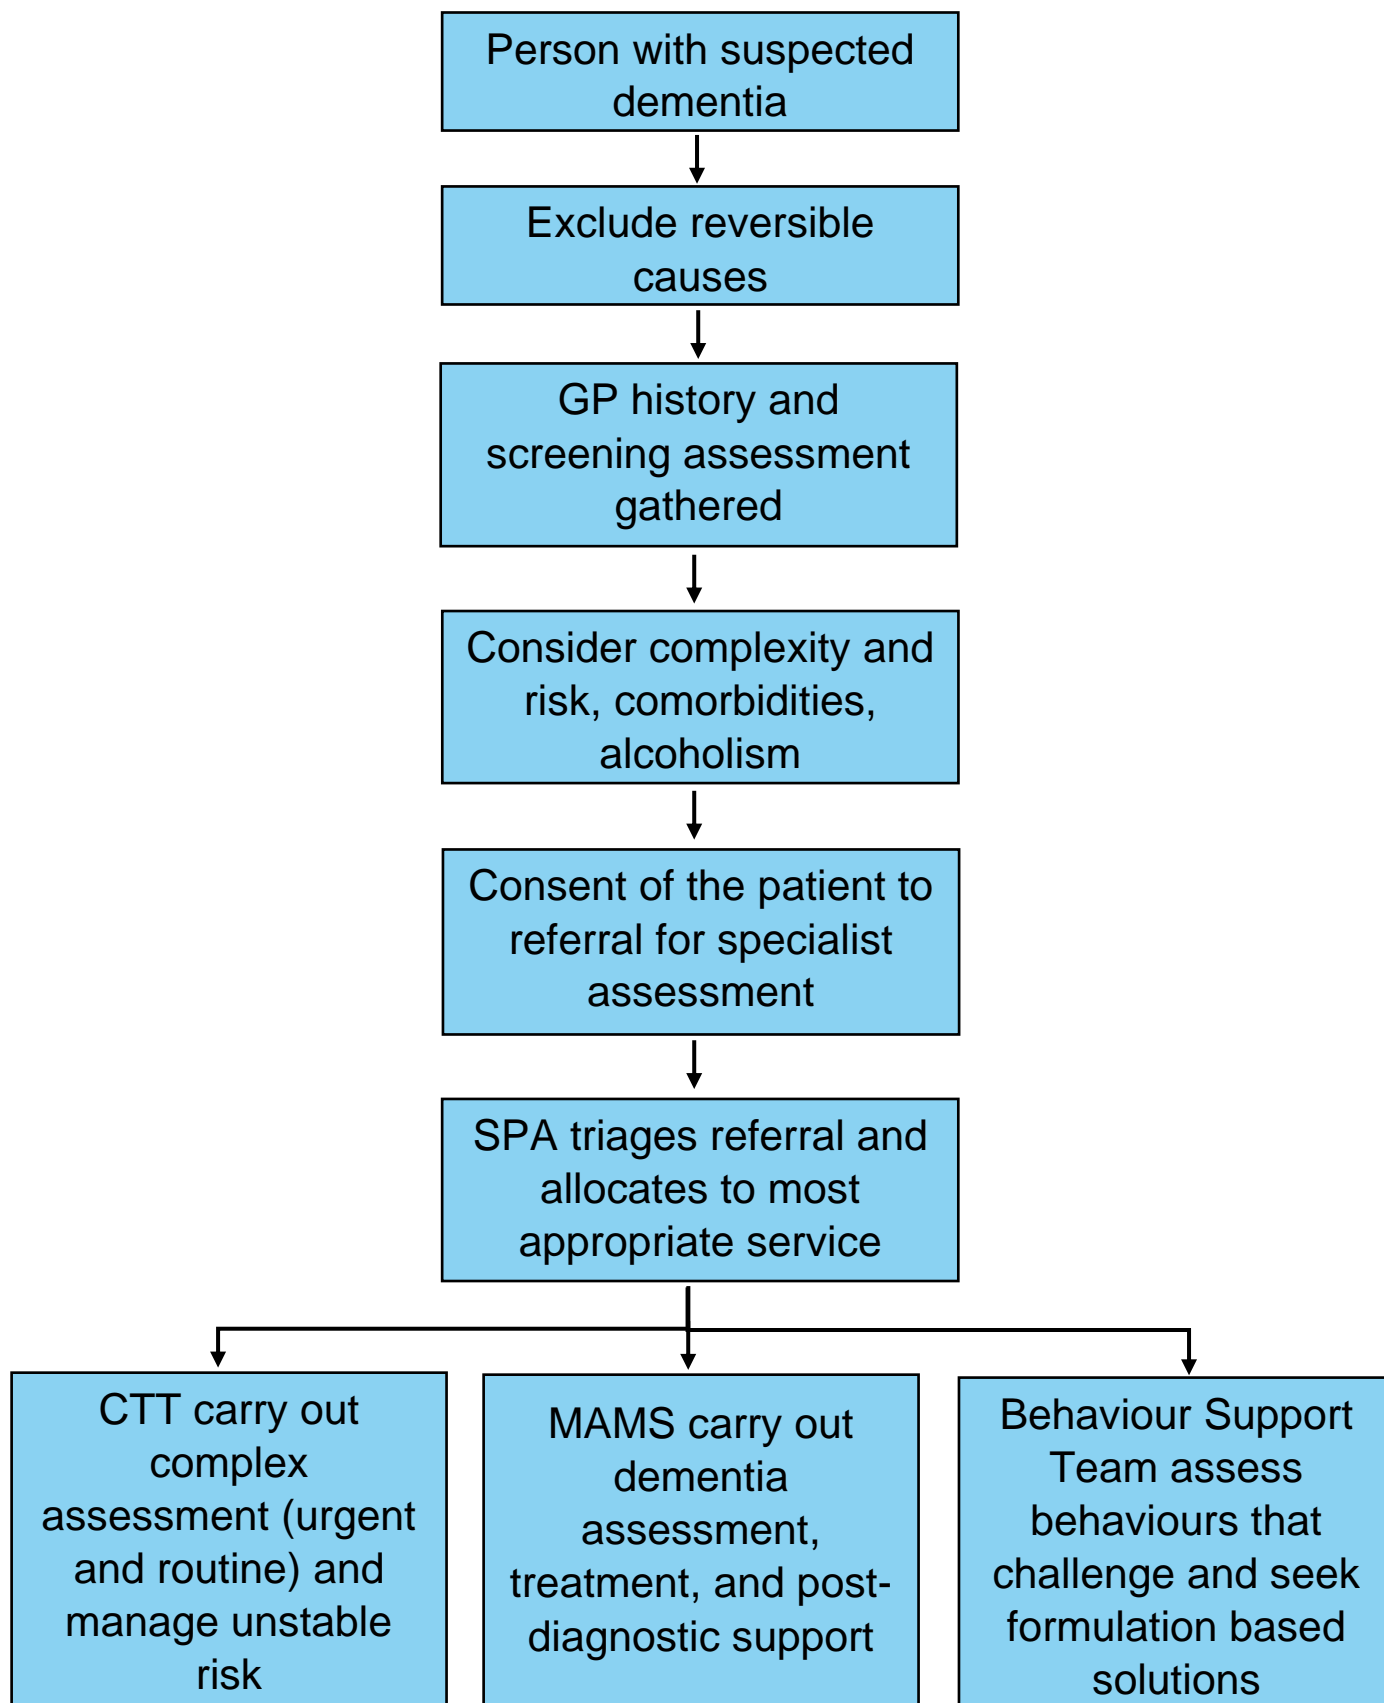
Person with suspected dementia

Exclude reversible causes

GP history and screening assessment gathered

Consider complexity and risk, comorbidities, alcoholism

Consent of the patient to referral for specialist assessment

SPA triages referral and allocates to most appropriate service

CTT carry out complex assessment (urgent and routine) and manage unstable risk

MAMS carry out dementia assessment, treatment, and post-diagnostic support

Behaviour Support Team assess behaviours that challenge and seek formulation based solutions